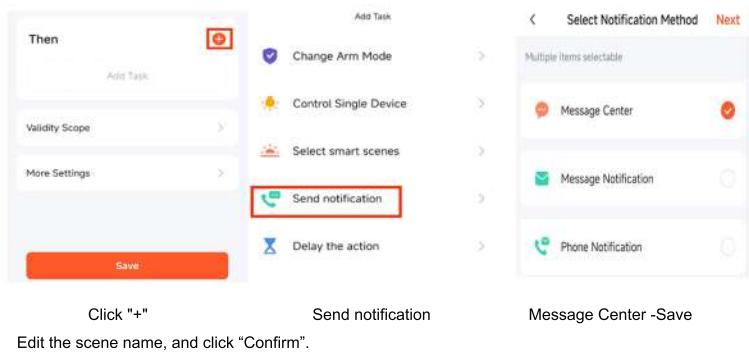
Then

Add Task

Validity Scope

More Settings

Save

Add Task

Change Arm Mode

Control Single Device

Select smart scenes

Send notification

Delay the action

Select Notification Method

Next

Multiple items selectable

Message Center

Message Notification

Phone Notification

Click "+"

Send notification

Message Center -Save

Edit the scene name, and click “Confirm”.